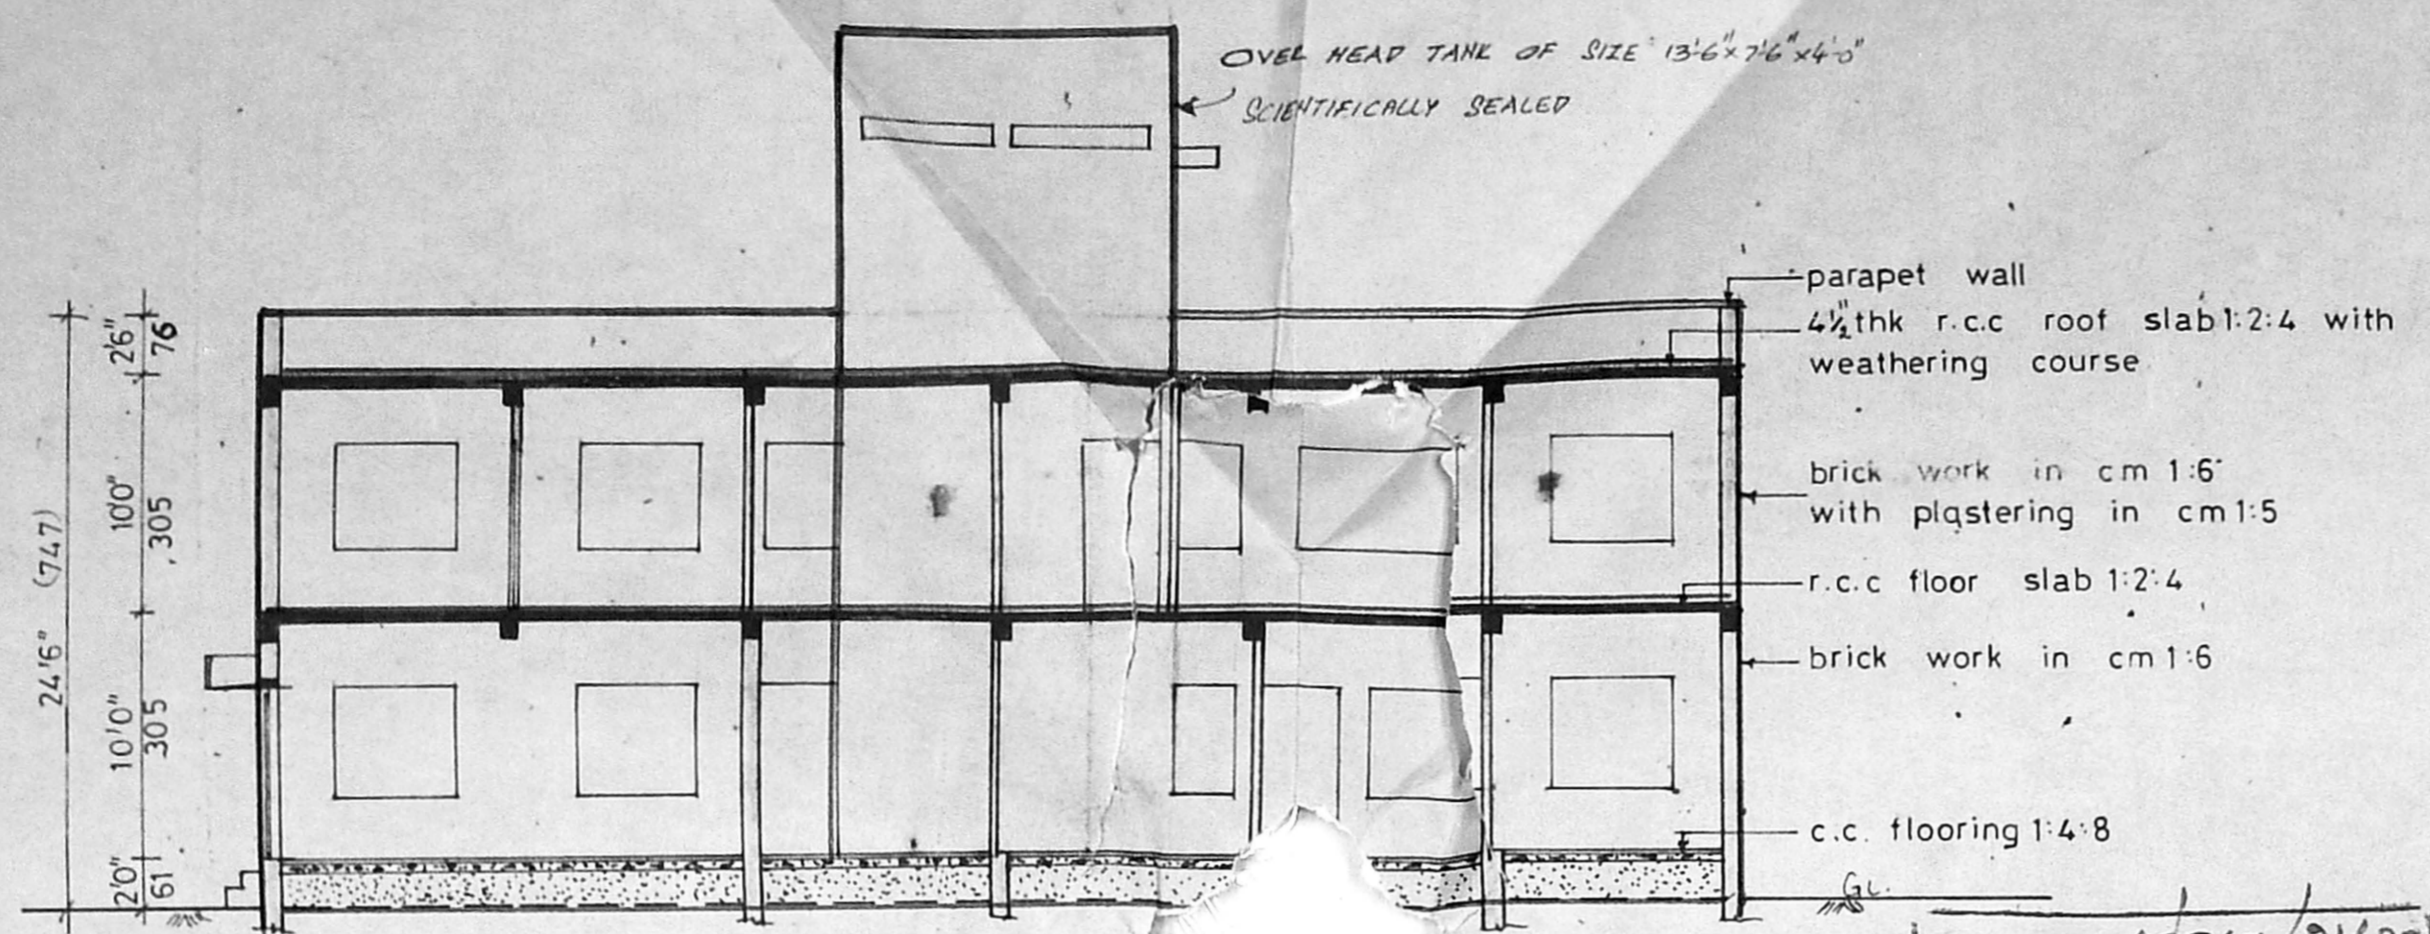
OVEL HEAD TANK OF SIZE $13'6'' \times 7'6'' \times 4'0''$
SCIENTIFICALLY SEALED

parapet wall
$4\frac{1}{2}''$ thk r.c.c roof slab 1:2:4 with weathering course

brick work in cm 1:6
with plastering in cm 1:5

r.c.c floor slab 1:2:4

brick work in cm 1:6

c.c. flooring 1:4:8

GL

24'6" (747)
2'6" 76
10'0" 305
10'0" 305
2'0" 61

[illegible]